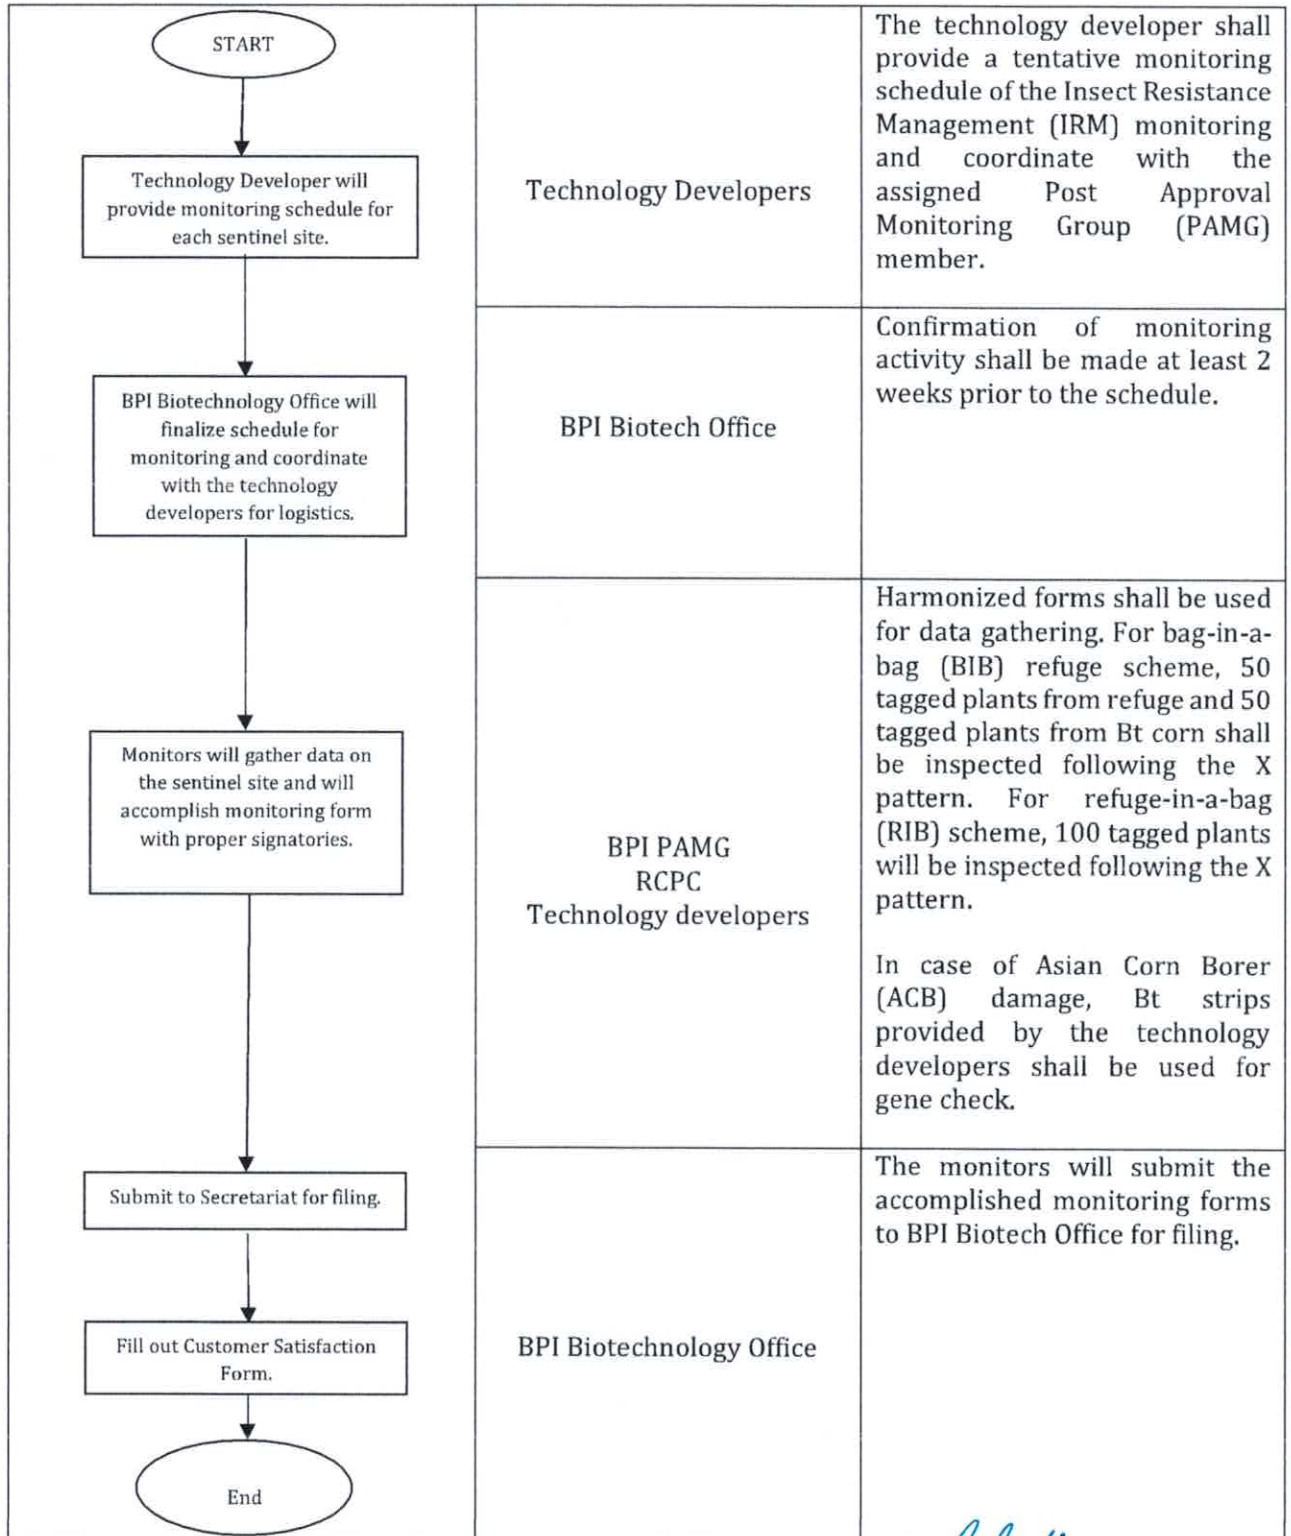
| | | |
|---|---|---|
| START<br><br>Technology Developer will provide monitoring schedule for each sentinel site. | Technology Developers | The technology developer shall provide a tentative monitoring schedule of the Insect Resistance Management (IRM) monitoring and coordinate with the assigned Post Approval Monitoring Group (PAMG) member. |
| BPI Biotechnology Office will finalize schedule for monitoring and coordinate with the technology developers for logistics. | BPI Biotech Office | Confirmation of monitoring activity shall be made at least 2 weeks prior to the schedule. |
| Monitors will gather data on the sentinel site and will accomplish monitoring form with proper signatories. | BPI PAMG<br>RCPC<br>Technology developers | Harmonized forms shall be used for data gathering. For bag-in-a-bag (BIB) refuge scheme, 50 tagged plants from refuge and 50 tagged plants from Bt corn shall be inspected following the X pattern. For refuge-in-a-bag (RIB) scheme, 100 tagged plants will be inspected following the X pattern.<br><br>In case of Asian Corn Borer (ACB) damage, Bt strips provided by the technology developers shall be used for gene check. |
| Submit to Secretariat for filing.<br><br>Fill out Customer Satisfaction Form.<br><br>End | BPI Biotechnology Office | The monitors will submit the accomplished monitoring forms to BPI Biotech Office for filing. |